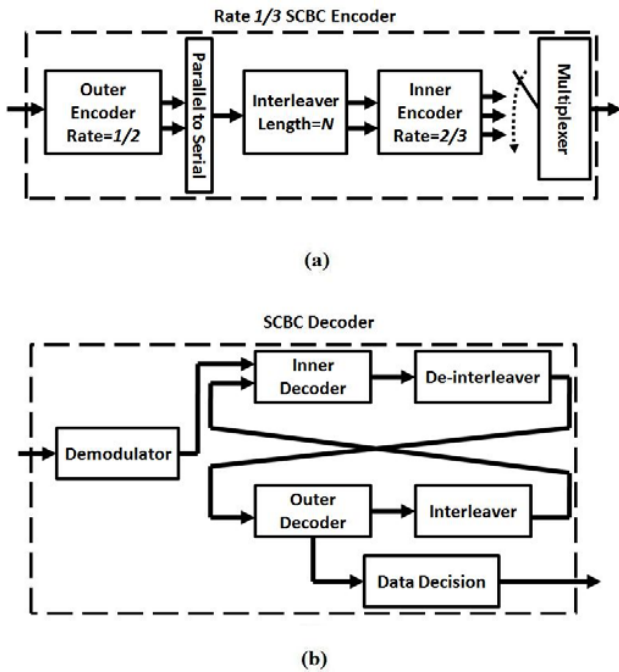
Rate 1/3 SCBC Encoder

Outer Encoder Rate=1/2

Parallel to Serial

Interleaver Length=N

Inner Encoder Rate=2/3

Multiplexer

(a)

SCBC Decoder

Demodulator

Inner Decoder

De-interleaver

Outer Decoder

Interleaver

Data Decision

(b)